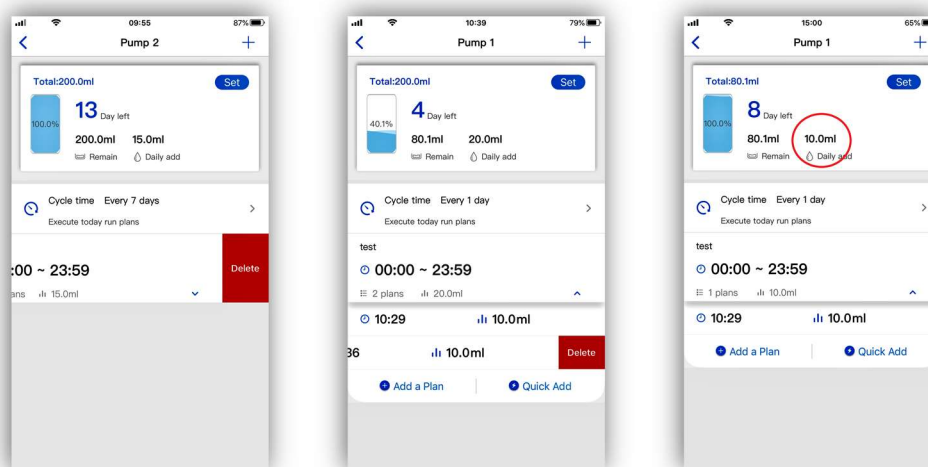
09:55 87%

Pump 2

Total:200.0ml

Set

100.0%

13 Day left

200.0ml 15.0ml

Remain Daily add

Cycle time Every 7 days

Execute today run plans

:00 ~ 23:59

ans 15.0ml

Delete

10:39 79%

Pump 1

Total:200.0ml

Set

40.1%

4 Day left

80.1ml 20.0ml

Remain Daily add

Cycle time Every 1 day

Execute today run plans

test

00:00 ~ 23:59

2 plans 20.0ml

10:29 10.0ml

36 10.0ml

Delete

Add a Plan

Quick Add

15:00 65%

Pump 1

Total:80.1ml

Set

100.0%

8 Day left

80.1ml 10.0ml

Remain Daily add

Cycle time Every 1 day

Execute today run plans

test

00:00 ~ 23:59

1 plans 10.0ml

10:29 10.0ml

Add a Plan

Quick Add